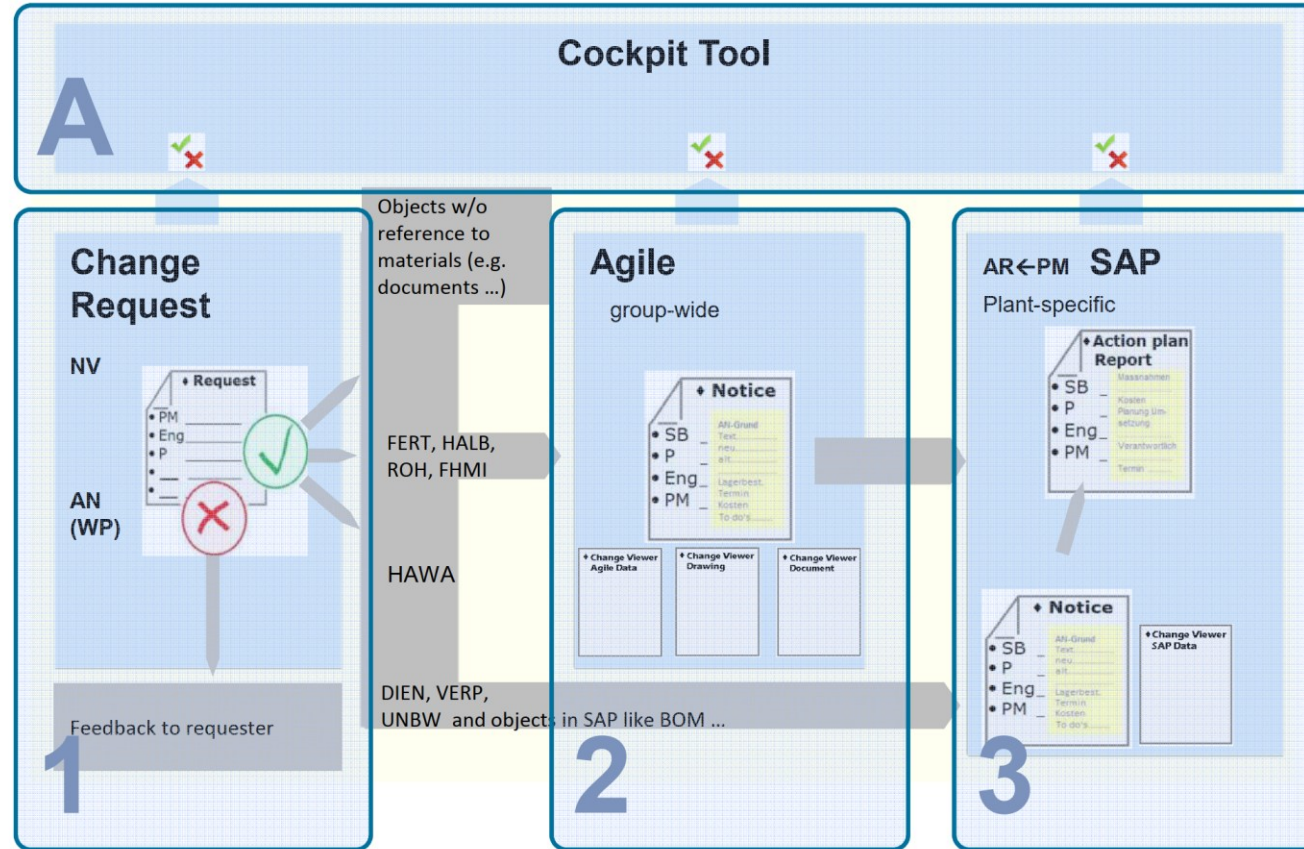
Cockpit Tool

A

Change Request

NV

AN (WP)

♦ Request

• PM
• Eng
• P
•
•

Feedback to requester

1

Objects w/o reference to materials (e.g. documents ...)

FERT, HALB, ROH, FHMI

HAWA

DIEN, VERP, UNBW and objects in SAP like BOM ...

Agile

group-wide

♦ Notice

• SB
• P
• Eng
• PM

AN-Grund
Text
neu
alt
Lagerbest.
Termin
Kosten
To do's

♦ Change Viewer Agile Data

♦ Change Viewer Drawing

♦ Change Viewer Document

2

AR←PM SAP

Plant-specific

♦ Action plan Report

• SB
• P
• Eng
• PM

Massnahmen
Kosten
Planung Umsetzung
Verantwortlich
Termin

♦ Notice

• SB
• P
• Eng
• PM

AN-Grund
Text
neu
alt
Lagerbest.
Termin
Kosten
To do's

♦ Change Viewer SAP Data

3